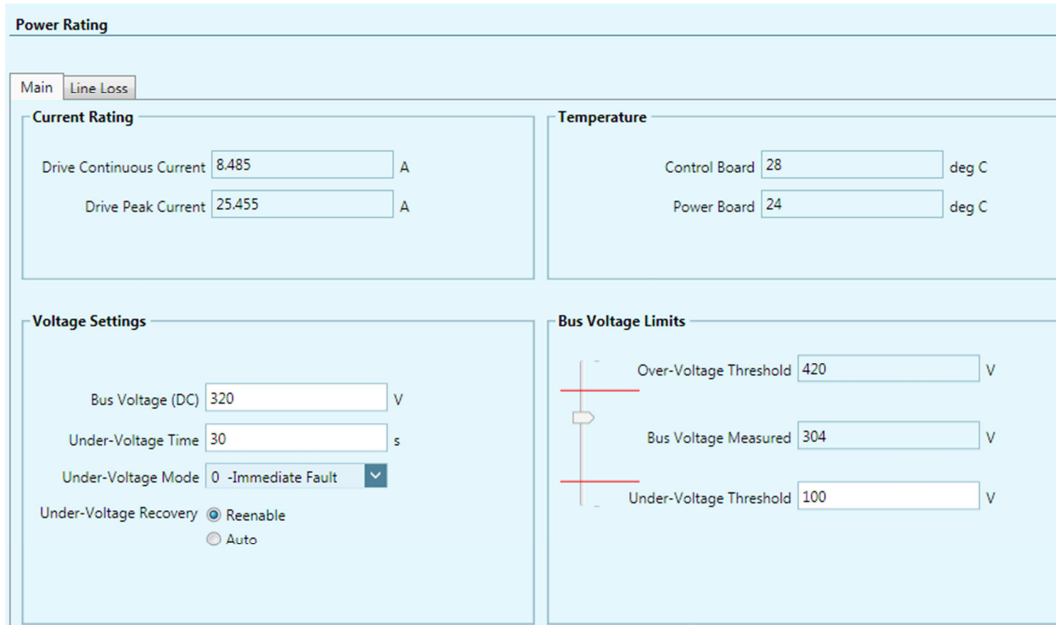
Power Rating

Main | Line Loss

Current Rating

Drive Continuous Current 8.485 A

Drive Peak Current 25.455 A

Temperature

Control Board 28 deg C

Power Board 24 deg C

Voltage Settings

Bus Voltage (DC) 320 V

Under-Voltage Time 30 s

Under-Voltage Mode 0 -Immediate Fault

Under-Voltage Recovery Reenable

Auto

Bus Voltage Limits

Over-Voltage Threshold 420 V

Bus Voltage Measured 304 V

Under-Voltage Threshold 100 V